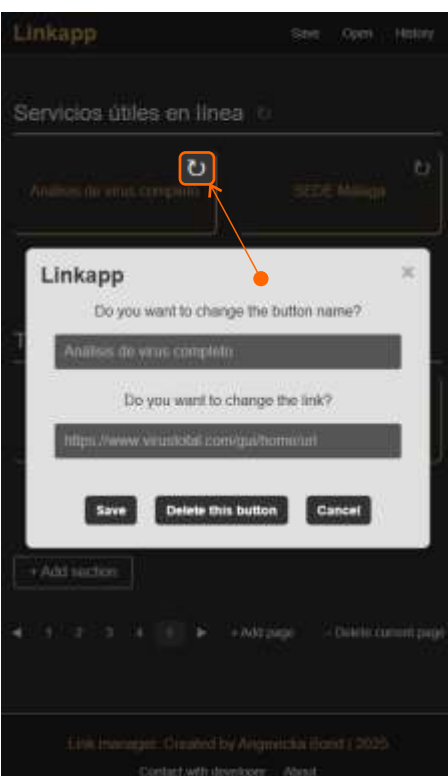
Linkapp

Save Open History

Servicios útiles en línea

Análisis de virus completo

SEDE Málaga

Linkapp

×

Do you want to change the button name?

Análisis de virus completo

Do you want to change the link?

https://www.virustotal.com/gui/home/url

Save Delete this button Cancel

T

+ Add section

◀ 1 2 3 4 5 ▶ + Add page - Delete current page

Link manager. Created by Angewicka Bond | 2020

Contact with developer About